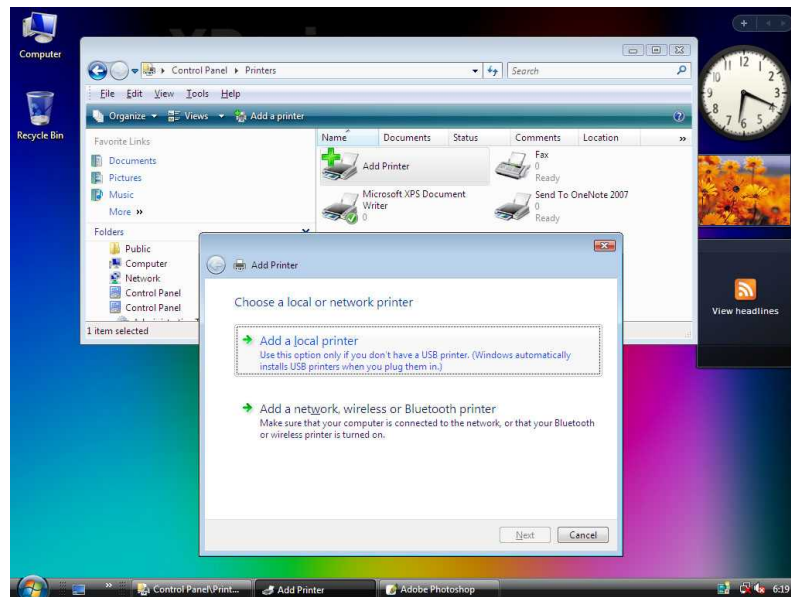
Computer

Recycle Bin

Control Panel ▸ Printers

Search

File Edit View Tools Help

Organize Views Add a printer

Favorite Links

Documents

Pictures

Music

More »

Folders

Public

Computer

Network

Control Panel

Control Panel

1 item selected

| Name | Documents | Status | Comments | Location |
|---|---|---|---|---|

Add Printer

Fax
0
Ready

Microsoft XPS Document Writer
0

Send To OneNote 2007
0
Ready

Add Printer

Choose a local or network printer

Add a local printer
Use this option only if you don't have a USB printer. (Windows automatically installs USB printers when you plug them in.)

Add a network, wireless or Bluetooth printer
Make sure that your computer is connected to the network, or that your Bluetooth or wireless printer is turned on.

Next Cancel

View headlines

Control Panel\Print... Add Printer Adobe Photoshop

6:19